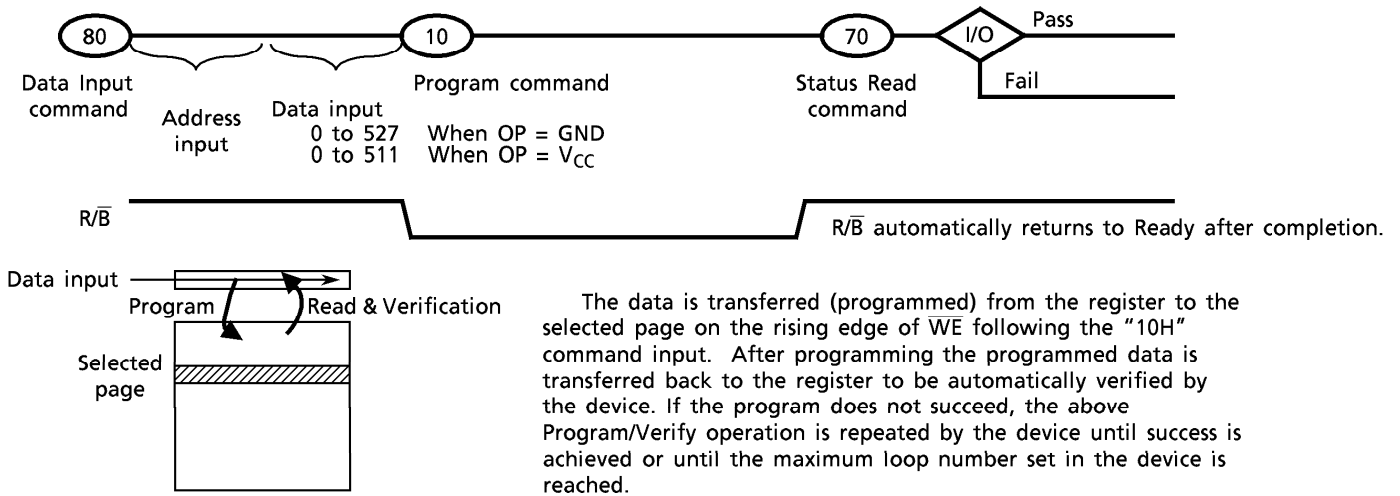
80

Data Input command

Address input

Data input
0 to 527 When OP = GND
0 to 511 When OP = $V_{CC}$

10

Program command

70

Status Read command

I/O

Pass

Fail

$R/\overline{B}$

$R/\overline{B}$ automatically returns to Ready after completion.

Data input

Program

Read & Verification

Selected page

The data is transferred (programmed) from the register to the selected page on the rising edge of $\overline{WE}$ following the "10H" command input. After programming the programmed data is transferred back to the register to be automatically verified by the device. If the program does not succeed, the above Program/Verify operation is repeated by the device until success is achieved or until the maximum loop number set in the device is reached.